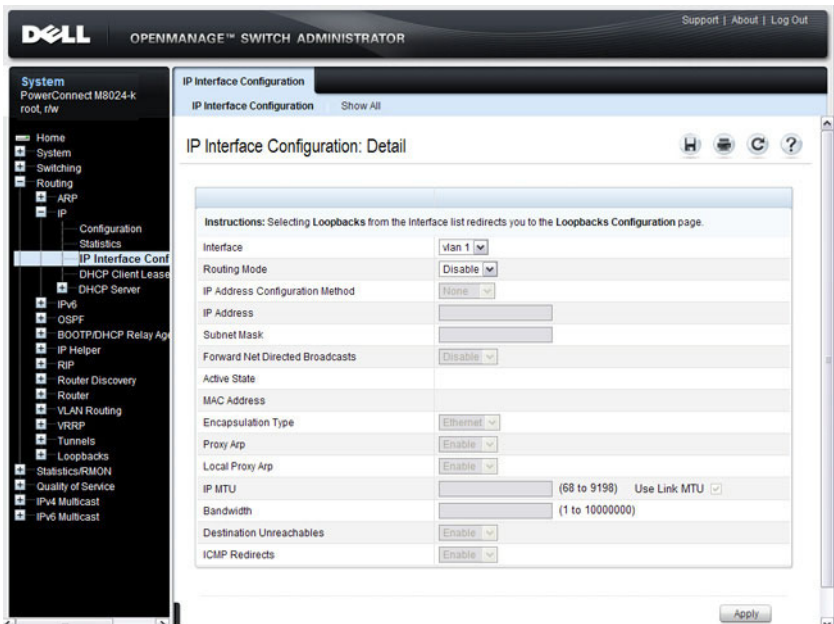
DELL OPENMANAGE™ SWITCH ADMINISTRATOR

Support | About | Log Out

System
PowerConnect M8024-k
root, r/w

Home
System
Switching
Routing
ARP
IP
Configuration
Statistics
IP Interface Conf
DHCP Client Lease
DHCP Server
IPv6
OSPF
BOOTP/DHCP Relay Ag
IP Helper
RIP
Router Discovery
Router
VLAN Routing
VRRP
Tunnels
Loopbacks
Statistics/RMON
Quality of Service
IPv4 Multicast
IPv6 Multicast

IP Interface Configuration

IP Interface Configuration   Show All

IP Interface Configuration: Detail

Instructions: Selecting Loopbacks from the Interface list redirects you to the Loopbacks Configuration page.

| | |
|---|---|
| Interface | vlan 1 |
| Routing Mode | Disable |
| IP Address Configuration Method | None |
| IP Address | |
| Subnet Mask | |
| Forward Net Directed Broadcasts | Disable |
| Active State | |
| MAC Address | |
| Encapsulation Type | Ethernet |
| Proxy Arp | Enable |
| Local Proxy Arp | Enable |
| IP MTU | (68 to 9198) Use Link MTU |
| Bandwidth | (1 to 10000000) |
| Destination Unreachables | Enable |
| ICMP Redirects | Enable |

Apply